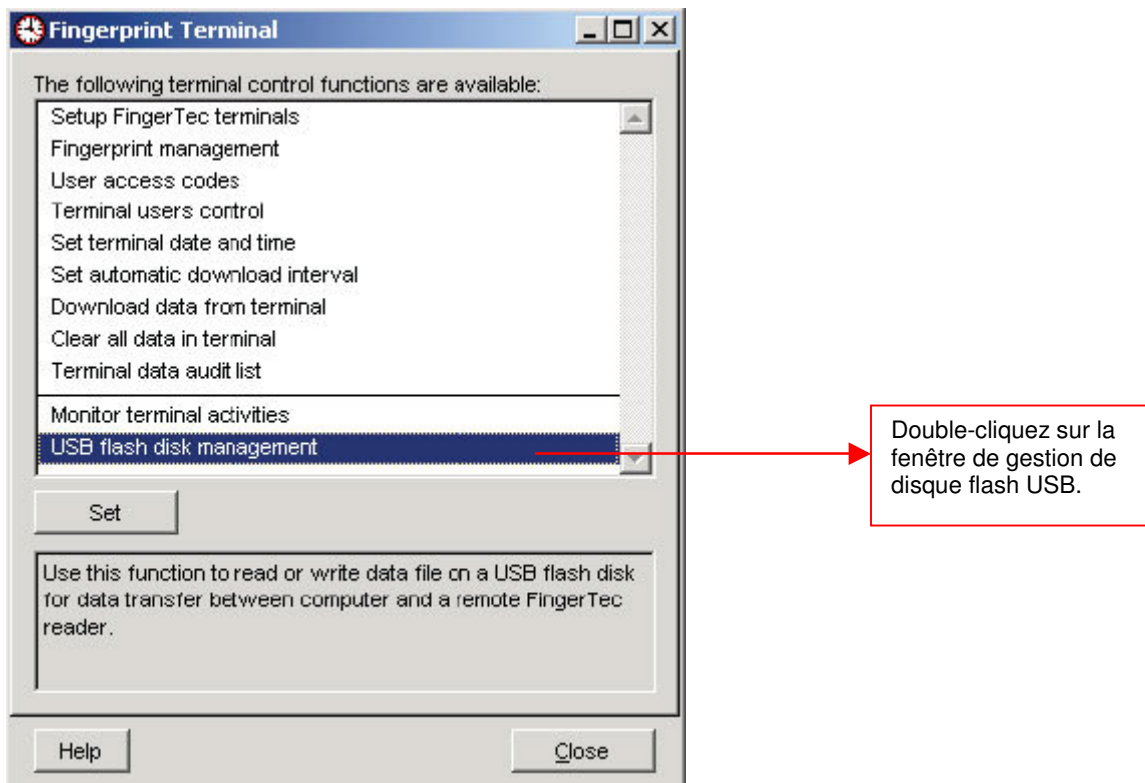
Fingerprint Terminal

The following terminal control functions are available:

Setup FingerTec terminals
Fingerprint management
User access codes
Terminal users control
Set terminal date and time
Set automatic download interval
Download data from terminal
Clear all data in terminal
Terminal data audit list
Monitor terminal activities
USB flash disk management

Double-cliquez sur la fenêtre de gestion de disque flash USB.

Set

Use this function to read or write data file on a USB flash disk for data transfer between computer and a remote FingerTec reader.

Help

Close